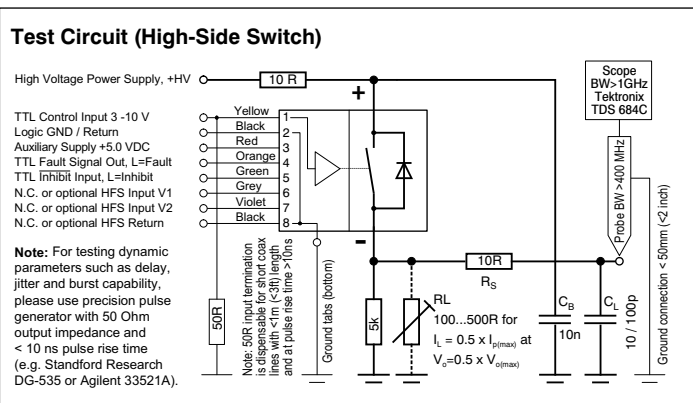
Test Circuit (High-Side Switch)

High Voltage Power Supply, +HV

10 R

+

Scope
BW>1GHz
Tektronix
TDS 684C

TTL Control Input 3 -10 V
Logic GND / Return
Auxiliary Supply +5.0 VDC
TTL Fault Signal Out, L=Fault
TTL Inhibit Input, L=Inhibit
N.C. or optional HFS Input V1
N.C. or optional HFS Input V2
N.C. or optional HFS Return

Yellow 1
Black 2
Red 3
Orange 4
Green 5
Grey 6
Violet 7
Black 8

Probe BW >400 MHz

Ground connection <50mm (<2 inch)

-

Note: For testing dynamic parameters such as delay, jitter and burst capability, please use precision pulse generator with 50 Ohm output impedance and < 10 ns pulse rise time (e.g. Standford Research DG-535 or Agilent 33521A).

50R

Note: 50R input termination is dispensable for short coax lines with <1m (<3ft) length and at pulse rise time >10ns

Ground tabs (bottom)

5k

RL
100...500R for
$I_L = 0.5 \times I_{p(max)}$ at
$V_o = 0.5 \times V_{o(max)}$

10R
$R_S$

$C_B$
10n

$C_L$
10 / 100p